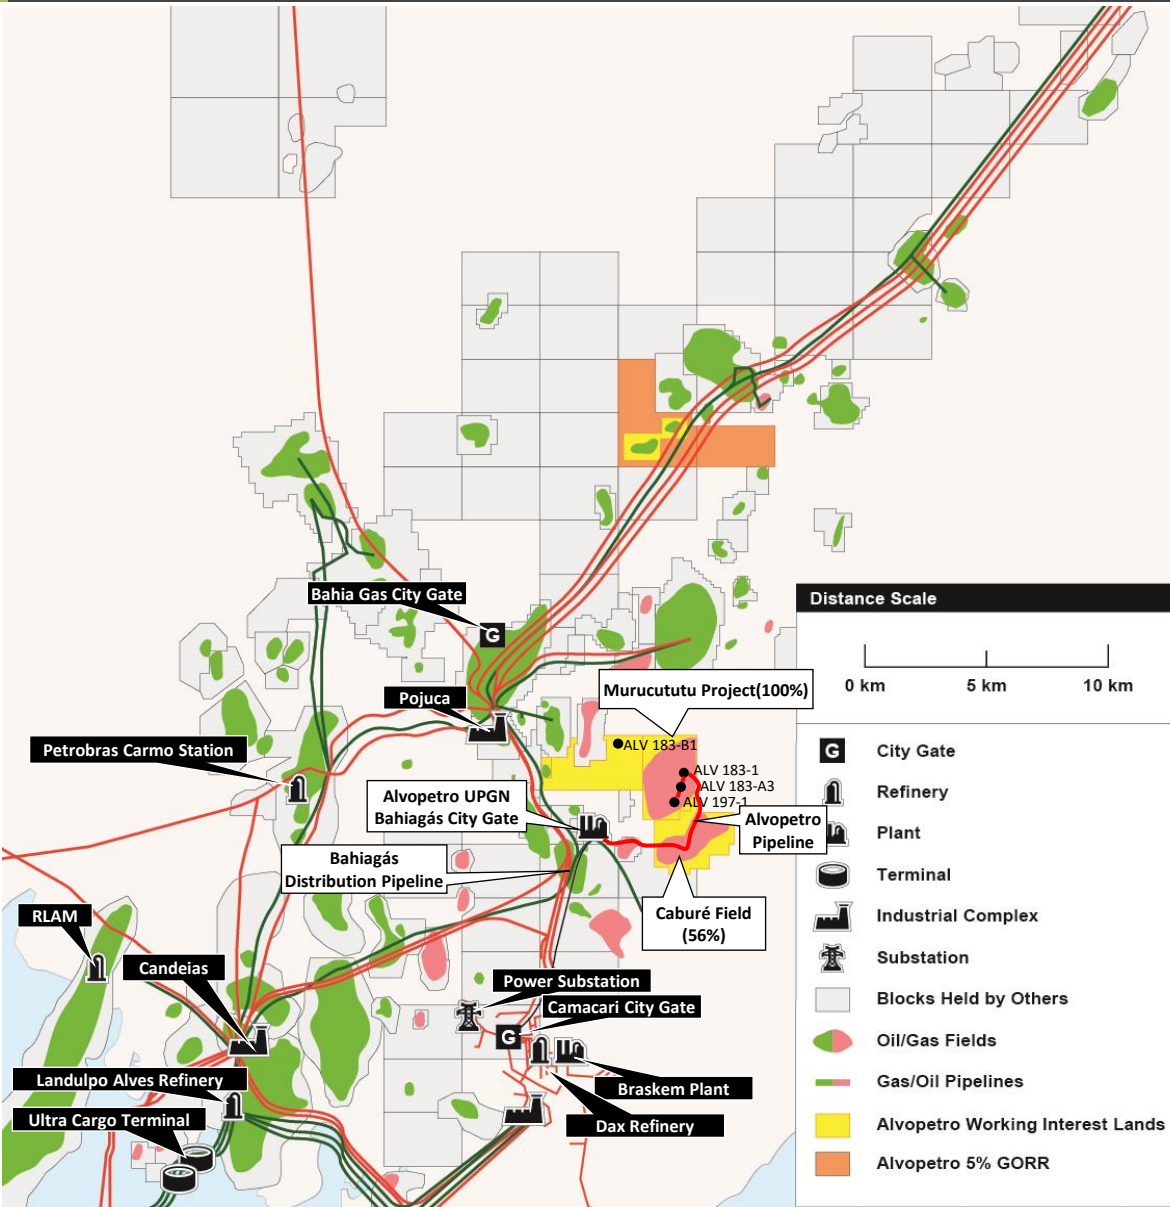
Bahia Gas City Gate
G
Pojuca
Petrobras Carmo Station
Murucututu Project(100%)
ALV 183-B1
ALV 183-1
ALV 183-A3
ALV 197-1
Alvopetro UPGN
Bahiagás City Gate
Alvopetro Pipeline
Bahiagás Distribution Pipeline
Caburé Field (56%)
RLAM
Candeias
Power Substation
Camacari City Gate
G
Landulpo Alves Refinery
Ultra Cargo Terminal
Braskem Plant
Dax Refinery

Distance Scale
0 km
5 km
10 km

G City Gate
Refinery
Plant
Terminal
Industrial Complex
Substation
Blocks Held by Others
Oil/Gas Fields
Gas/Oil Pipelines
Alvopetro Working Interest Lands
Alvopetro 5% GORR